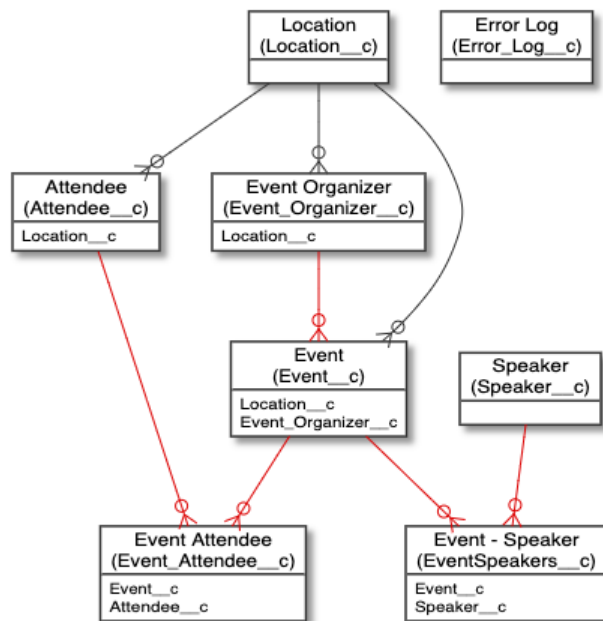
Location
(Location__c)

Error Log
(Error_Log__c)

Attendee
(Attendee__c)

Location__c

Event Organizer
(Event_Organizer__c)

Location__c

Event
(Event__c)

Location__c
Event_Organizer__c

Speaker
(Speaker__c)

Event Attendee
(Event_Attendee__c)

Event__c
Attendee__c

Event - Speaker
(EventSpeakers__c)

Event__c
Speaker__c